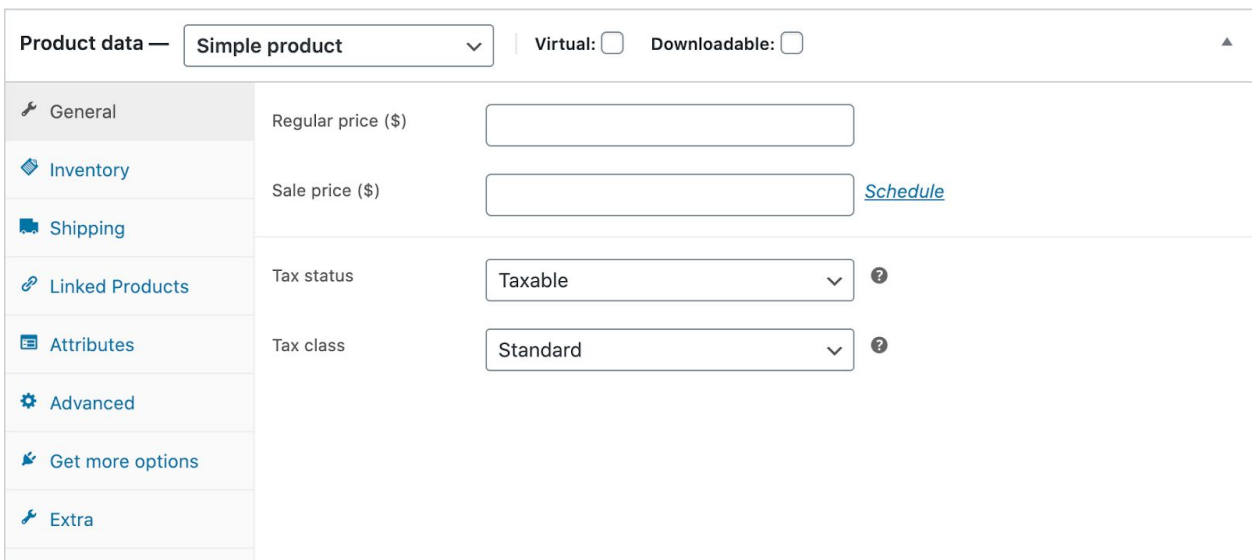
Product data — Simple product

Virtual:

Downloadable:

General

Inventory

Shipping

Linked Products

Attributes

Advanced

Get more options

Extra

Regular price ($)

Sale price ($)

Schedule

Tax status

Taxable

Tax class

Standard